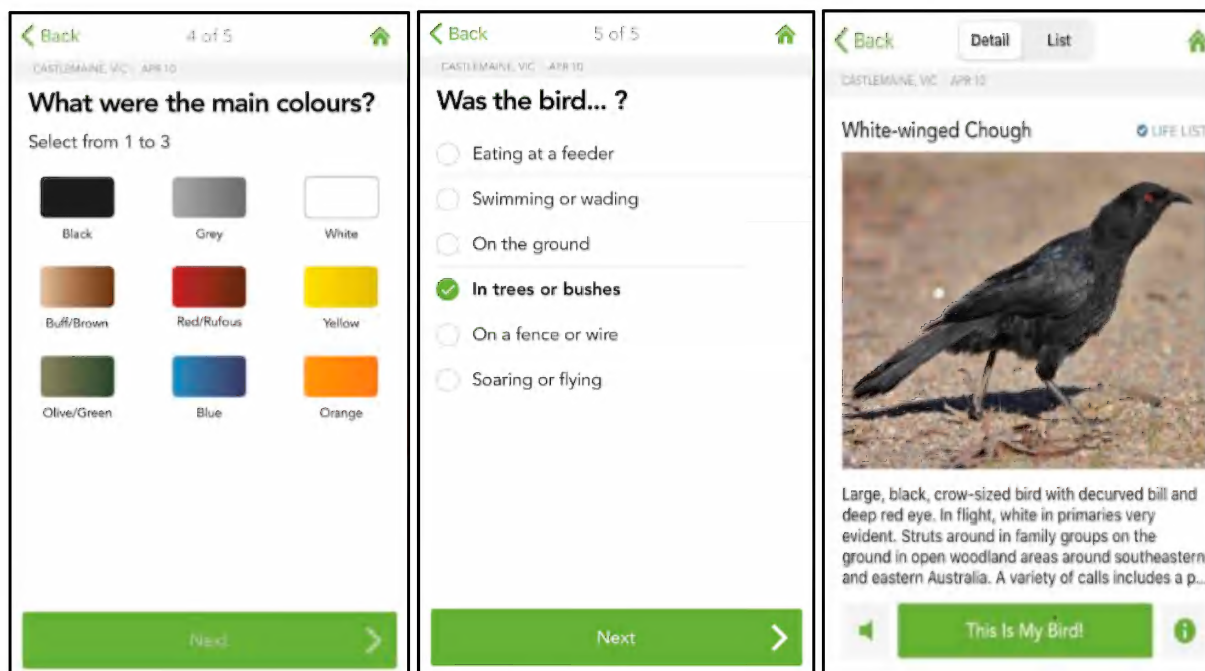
Back
4 of 5
CASTLEMAINE, VIC · APR 10

What were the main colours?

Select from 1 to 3

Black
Grey
White
Buff/Brown
Red/Rufous
Yellow
Olive/Green
Blue
Orange

Next

Back
5 of 5
CASTLEMAINE, VIC · APR 10

Was the bird... ?

Eating at a feeder
Swimming or wading
On the ground
In trees or bushes
On a fence or wire
Soaring or flying

Next

Back
Detail
List
CASTLEMAINE, VIC · APR 10

White-winged Chough
LIFE LIST

Large, black, crow-sized bird with decurved bill and deep red eye. In flight, white in primaries very evident. Struts around in family groups on the ground in open woodland areas around southeastern and eastern Australia. A variety of calls includes a p...

This Is My Bird!